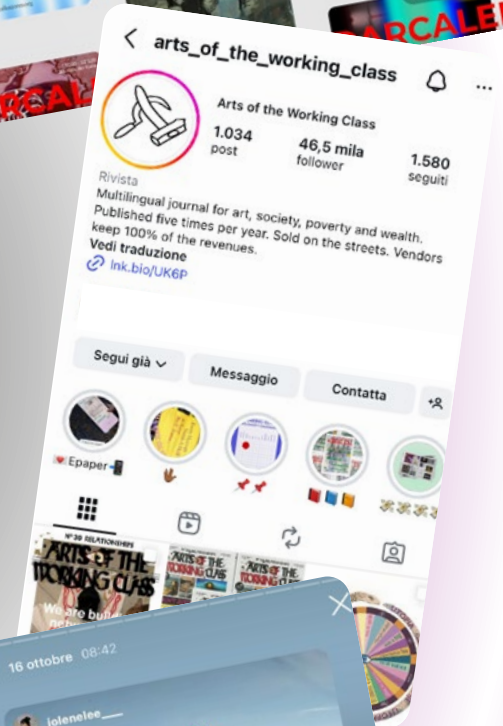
arts_of_the_working_class

Arts of the Working Class

1.034
post

46,5 mila
follower

1.580
seguiti

Rivista
Multilingual journal for art, society, poverty and wealth. Published five times per year. Sold on the streets. Vendors keep 100% of the revenues.
Vedi traduzione
lnk.bio/UK6P

Segui già

Messaggio

Contatta

Epaper

ARTS OF THE WORKING CLASS

We are bui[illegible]

16 ottobre 08:42

jolenelee___

ARCALE

ARCALE